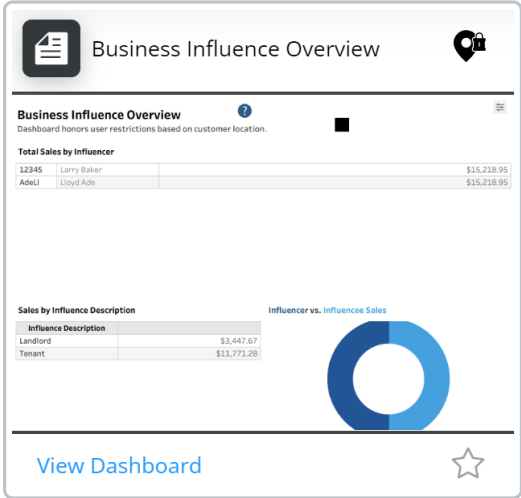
Business Influence Overview

Business Influence Overview
Dashboard honors user restrictions based on customer location.

Total Sales by Influencer

| 12345 | Larry Baker | $15,218.95 |
|---|---|---|
| AdeLl | Lloyd Ade | $15,218.95 |

Sales by Influence Description

| Influence Description | |
|---|---|
| Landlord | $3,447.67 |
| Tenant | $11,771.28 |

Influencer vs. Influencee Sales

View Dashboard